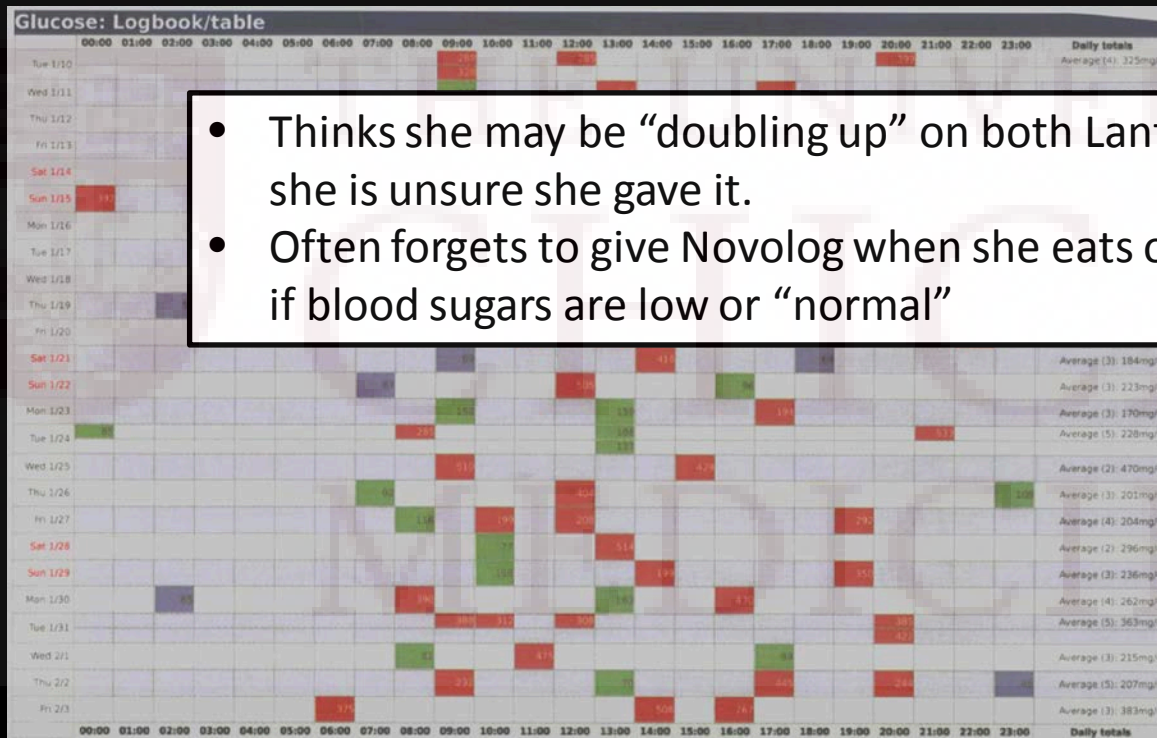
Glucose: Logbook/table

00:00 01:00 02:00 03:00 04:00 05:00 06:00 07:00 08:00 09:00 10:00 11:00 12:00 13:00 14:00 15:00 16:00 17:00 18:00 19:00 20:00 21:00 22:00 23:00 Daily totals

Tue 1/10 Average (4): 325mg
Wed 1/11
Thu 1/12
Fri 1/13
Sat 1/14
Sun 1/15
Mon 1/16
Tue 1/17
Wed 1/18
Thu 1/19
Fri 1/20
Sat 1/21 Average (3): 184mg/
Sun 1/22 Average (3): 223mg/
Mon 1/23 Average (3): 170mg/
Tue 1/24 Average (5): 228mg/
Wed 1/25 Average (2): 470mg/
Thu 1/26 Average (3): 201mg/
Fri 1/27 Average (4): 204mg/
Sat 1/28 Average (2): 296mg/
Sun 1/29 Average (3): 236mg/
Mon 1/30 Average (4): 262mg/
Tue 1/31 Average (5): 363mg/
Wed 2/1 Average (3): 215mg/
Thu 2/2 Average (5): 207mg/
Fri 2/3 Average (3): 383mg/

00:00 01:00 02:00 03:00 04:00 05:00 06:00 07:00 08:00 09:00 10:00 11:00 12:00 13:00 14:00 15:00 16:00 17:00 18:00 19:00 20:00 21:00 22:00 23:00 Daily totals

• Thinks she may be "doubling up" on both Lan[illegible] she is unsure she gave it.
• Often forgets to give Novolog when she eats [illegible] if blood sugars are low or "normal"